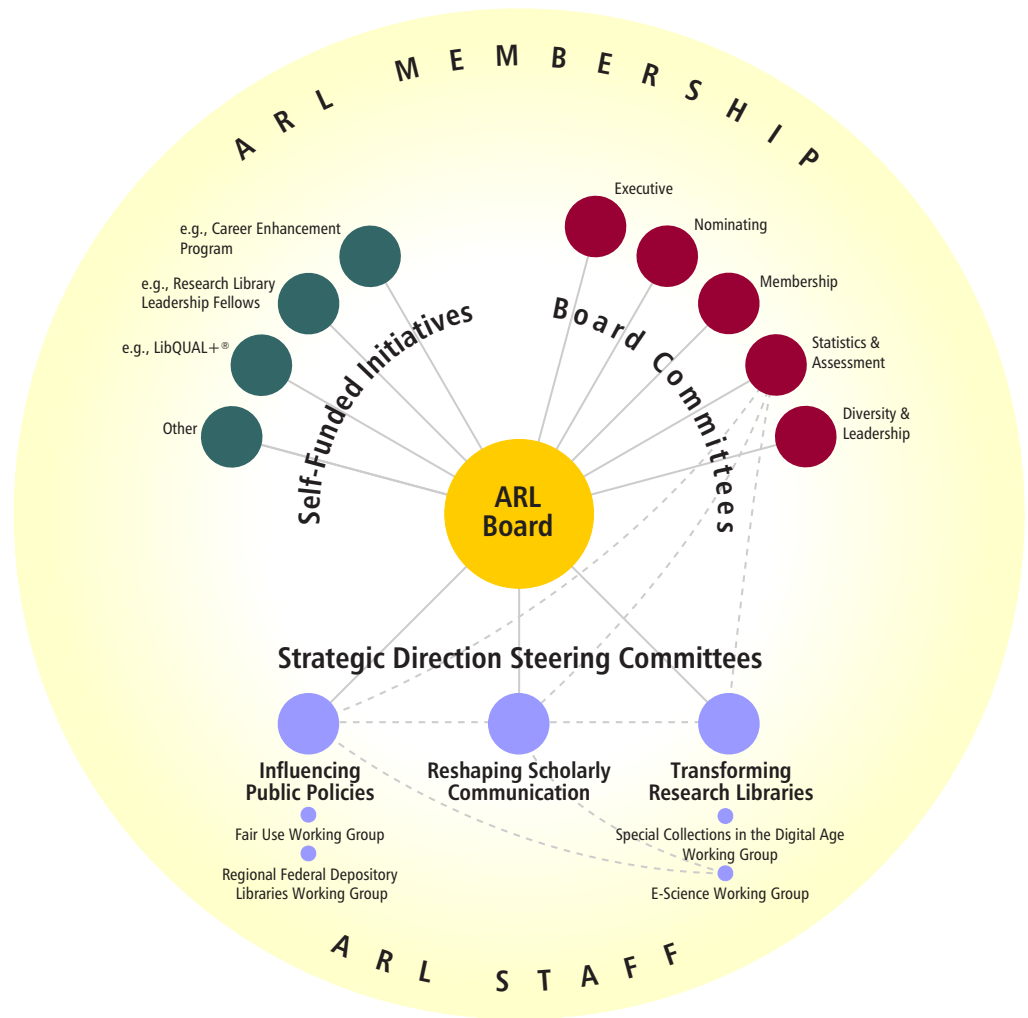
ARL MEMBERSHIP

e.g., Career Enhancement Program

e.g., Research Library Leadership Fellows

e.g., LibQUAL+®

Other

Self-Funded Initiatives

Executive

Nominating

Membership

Statistics & Assessment

Diversity & Leadership

Board Committees

ARL Board

Strategic Direction Steering Committees

Influencing Public Policies

Fair Use Working Group

Regional Federal Depository Libraries Working Group

Reshaping Scholarly Communication

Transforming Research Libraries

Special Collections in the Digital Age Working Group

E-Science Working Group

ARL STAFF